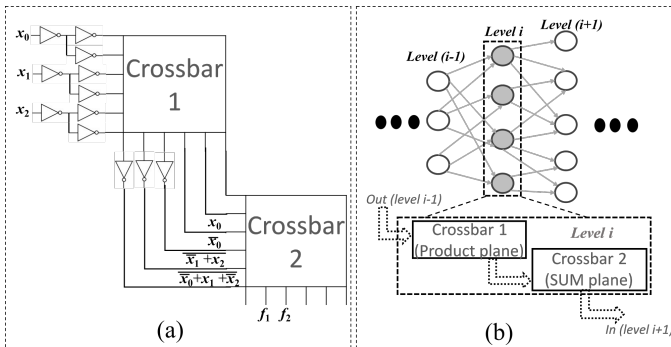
$x_0$
$x_1$
$x_2$
Crossbar 1
$x_0$
$\overline{x_0}$
$\overline{x_1}+x_2$
$\overline{x_0}+x_1+\overline{x_2}$
Crossbar 2
$f_1$ $f_2$
(a)

Level i
Level (i+1)
Level (i-1)
Out (level i-1)
Crossbar 1 (Product plane)
Level i
Crossbar 2 (SUM plane)
In (level i+1)
(b)